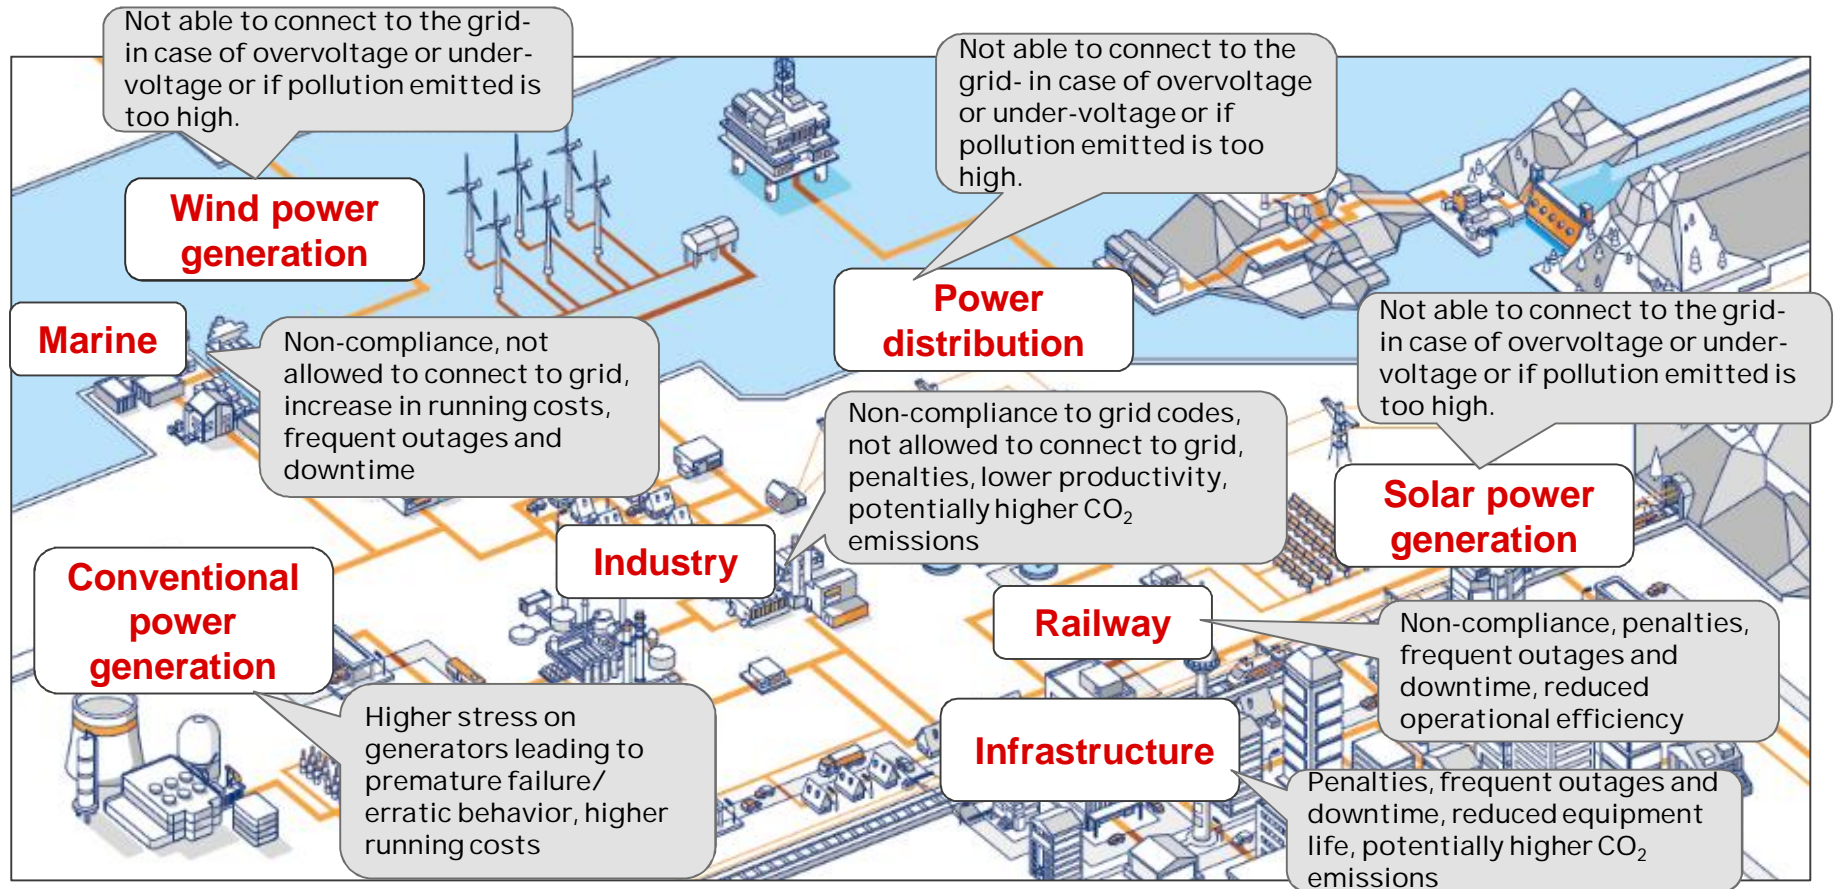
Not able to connect to the grid- in case of overvoltage or under-voltage or if pollution emitted is too high.

Wind power generation

Not able to connect to the grid- in case of overvoltage or under-voltage or if pollution emitted is too high.

Marine

Non-compliance, not allowed to connect to grid, increase in running costs, frequent outages and downtime

Power distribution

Not able to connect to the grid- in case of overvoltage or under-voltage or if pollution emitted is too high.

Non-compliance to grid codes, not allowed to connect to grid, penalties, lower productivity, potentially higher $CO_2$ emissions

Solar power generation

Industry

Conventional power generation

Railway

Non-compliance, penalties, frequent outages and downtime, reduced operational efficiency

Higher stress on generators leading to premature failure/ erratic behavior, higher running costs

Infrastructure

Penalties, frequent outages and downtime, reduced equipment life, potentially higher $CO_2$ emissions